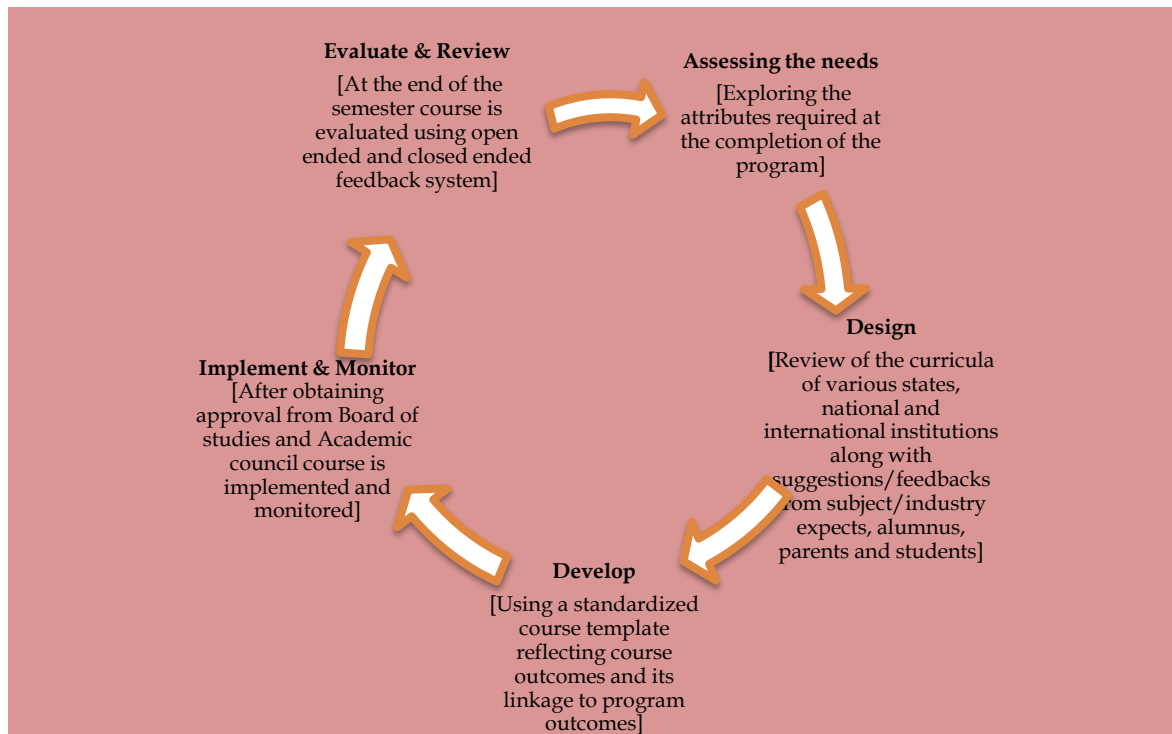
Evaluate & Review
[At the end of the semester course is evaluated using open ended and closed ended feedback system]

Assessing the needs
[Exploring the attributes required at the completion of the program]

Design
[Review of the curricula of various states, national and international institutions along with suggestions/feedbacks from subject/industry expects, alumnus, parents and students]

Develop
[Using a standardized course template reflecting course outcomes and its linkage to program outcomes]

Implement & Monitor
[After obtaining approval from Board of studies and Academic council course is implemented and monitored]